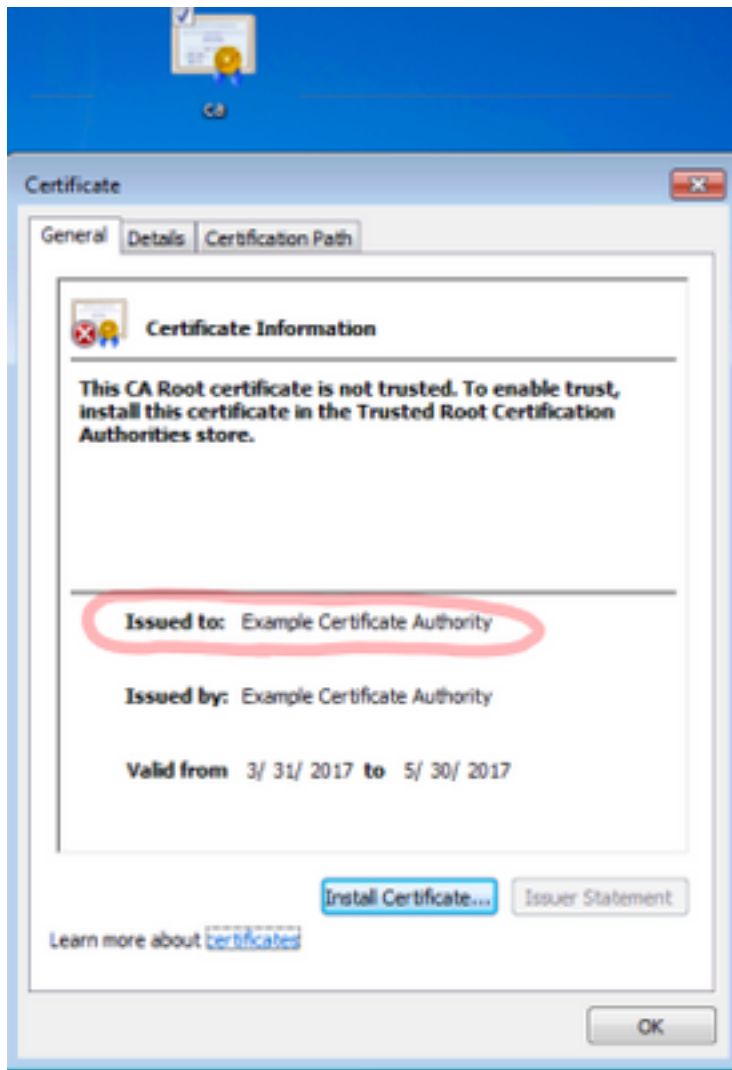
ca

Certificate

General Details Certification Path

Certificate Information

This CA Root certificate is not trusted. To enable trust, install this certificate in the Trusted Root Certification Authorities store.

Issued to: Example Certificate Authority

Issued by: Example Certificate Authority

Valid from 3/ 31/ 2017 to 5/ 30/ 2017

Install Certificate... Issuer Statement

Learn more about certificates

OK